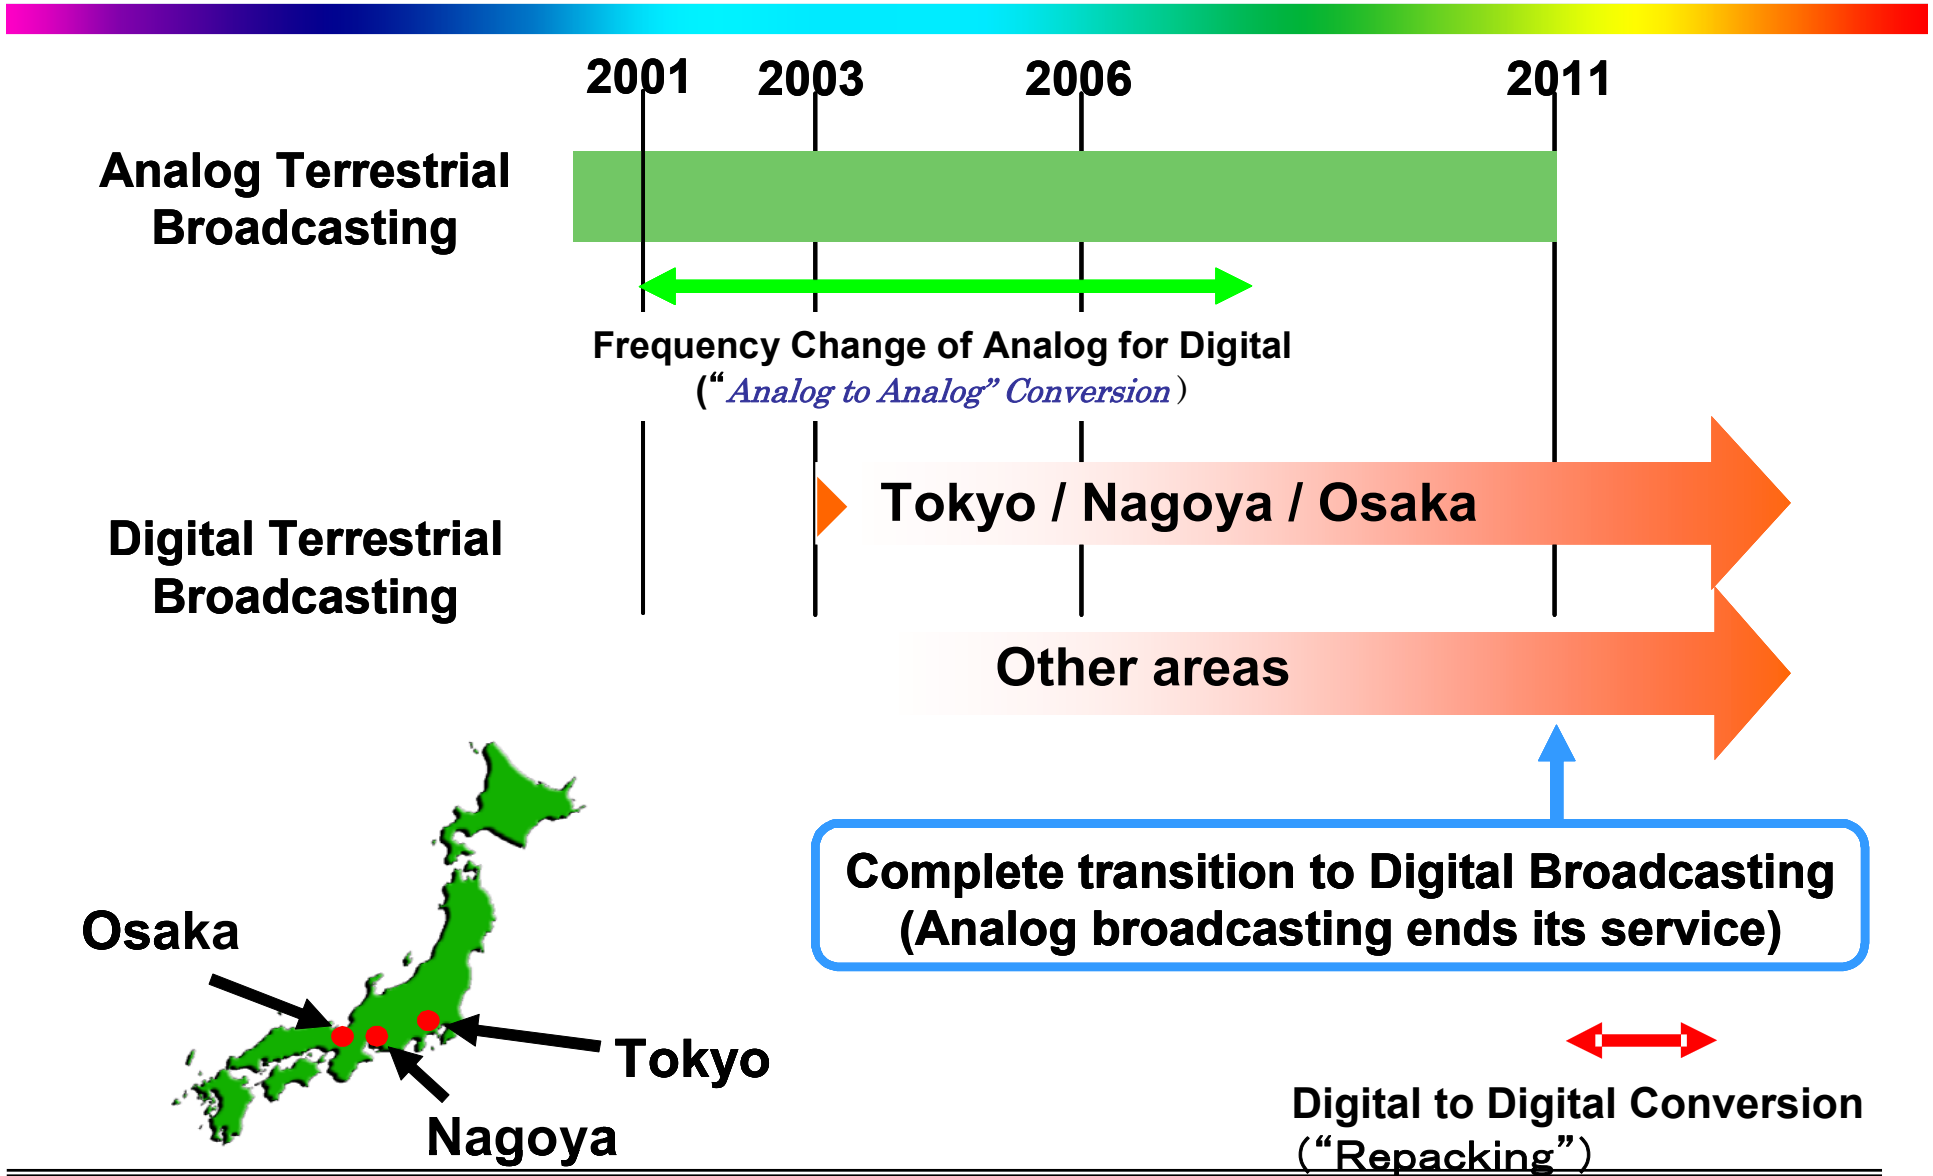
2001 2003 2006 2011

Analog Terrestrial Broadcasting

Frequency Change of Analog for Digital
("Analog to Analog" Conversion)

Digital Terrestrial Broadcasting

Tokyo / Nagoya / Osaka

Other areas

Complete transition to Digital Broadcasting
(Analog broadcasting ends its service)

Osaka

Tokyo

Nagoya

Digital to Digital Conversion
("Repacking")